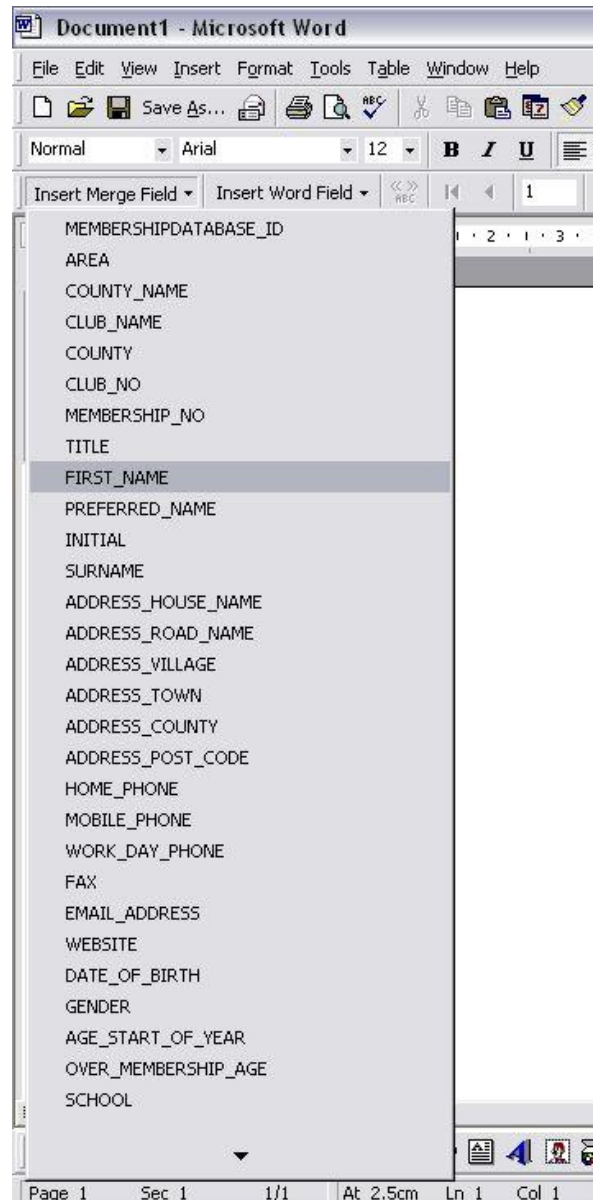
Document1 - Microsoft Word

File Edit View Insert Format Tools Table Window Help

Save As...

Normal Arial 12 B I U

Insert Merge Field ▾ Insert Word Field ▾ 1

MEMBERSHIPDATABASE_ID
AREA
COUNTY_NAME
CLUB_NAME
COUNTY
CLUB_NO
MEMBERSHIP_NO
TITLE
FIRST_NAME
PREFERRED_NAME
INITIAL
SURNAME
ADDRESS_HOUSE_NAME
ADDRESS_ROAD_NAME
ADDRESS_VILLAGE
ADDRESS_TOWN
ADDRESS_COUNTY
ADDRESS_POST_CODE
HOME_PHONE
MOBILE_PHONE
WORK_DAY_PHONE
FAX
EMAIL_ADDRESS
WEBSITE
DATE_OF_BIRTH
GENDER
AGE_START_OF_YEAR
OVER_MEMBERSHIP_AGE
SCHOOL

· 2 · · 3 ·

Page 1 Sec 1 1/1 At 2.5cm Ln 1 Col 1